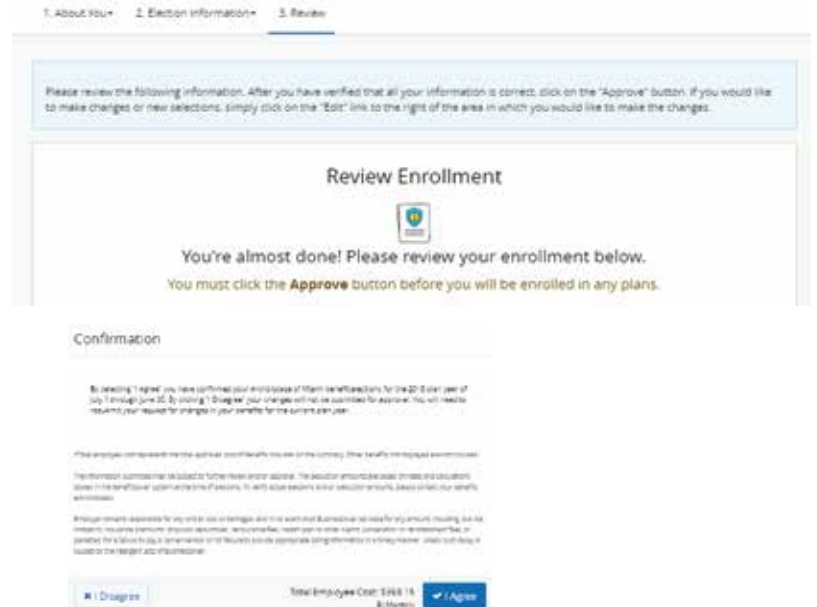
1. About You▾ 2. Election Information▾ 3. Review

Please review the following information. After you have verified that all your information is correct, click on the "Approve" button. If you would like to make changes or new selections, simply click on the "Edit" link to the right of the area in which you would like to make the changes.

Review Enrollment

You're almost done! Please review your enrollment below.

You must click the **Approve** button before you will be enrolled in any plans.

Confirmation

By selecting "I Agree" you have confirmed your enrollment of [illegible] benefit elections for the 20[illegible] plan year of July 1 through June 30. By clicking "I Disagree" your changes will not be submitted for approval. You will need to resubmit your request for changes to your benefits for the current plan year.

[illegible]

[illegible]

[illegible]

✖ I Disagree

Total Employee Cost: $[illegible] Bi-Weekly

✔ I Agree